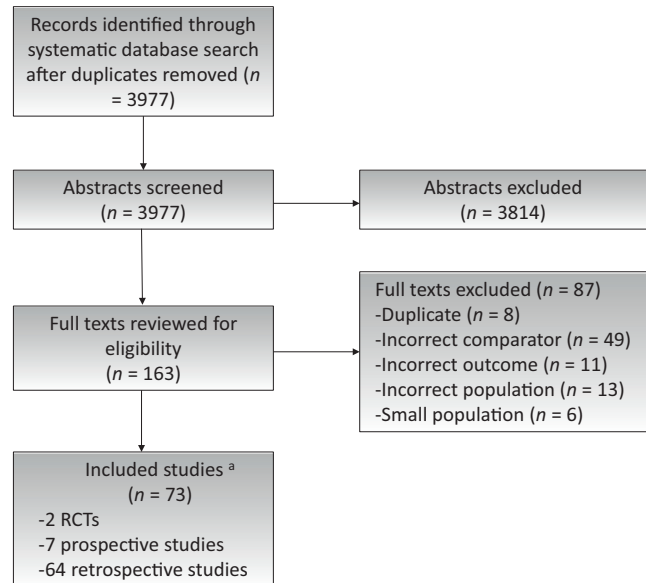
Records identified through systematic database search after duplicates removed ($n$ = 3977)

Abstracts screened ($n$ = 3977)

Abstracts excluded ($n$ = 3814)

Full texts reviewed for eligibility ($n$ = 163)

Full texts excluded ($n$ = 87)
-Duplicate ($n$ = 8)
-Incorrect comparator ($n$ = 49)
-Incorrect outcome ($n$ = 11)
-Incorrect population ($n$ = 13)
-Small population ($n$ = 6)

Included studies $^{a}$ ($n$ = 73)
-2 RCTs
-7 prospective studies
-64 retrospective studies